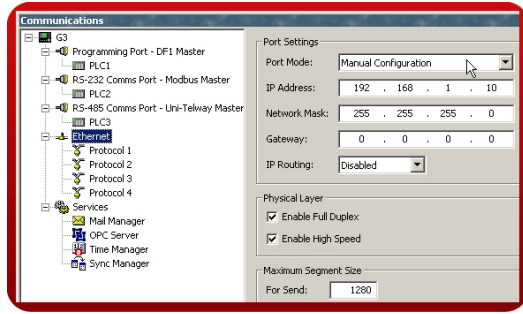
Communications

G3
Programming Port - DF1 Master
PLC1
RS-232 Comms Port - Modbus Master
PLC2
RS-485 Comms Port - Uni-Telway Master
PLC3
Ethernet
Protocol 1
Protocol 2
Protocol 3
Protocol 4
Services
Mail Manager
OPC Server
Time Manager
Sync Manager

Port Settings
Port Mode: Manual Configuration
IP Address: 192 . 168 . 1 . 10
Network Mask: 255 . 255 . 255 . 0
Gateway: 0 . 0 . 0 . 0
IP Routing: Disabled

Physical Layer
Enable Full Duplex
Enable High Speed

Maximum Segment Size
For Send: 1280